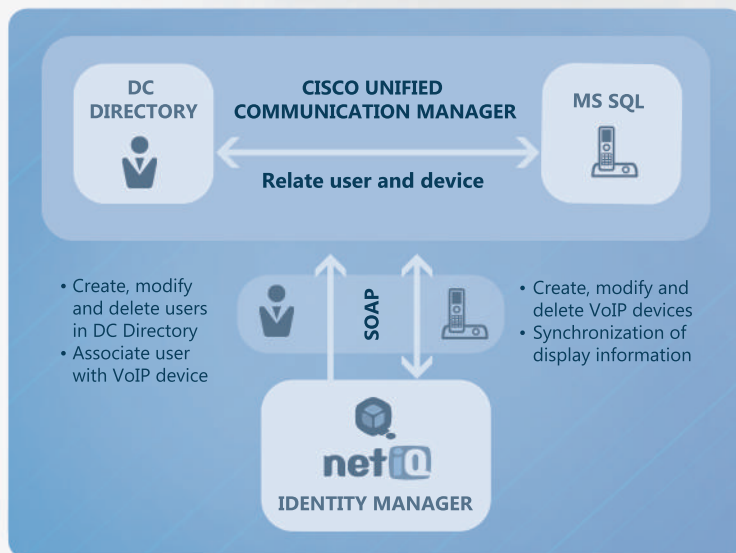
DC DIRECTORY

CISCO UNIFIED COMMUNICATION MANAGER

MS SQL

Relate user and device

• Create, modify and delete users in DC Directory
• Associate user with VoIP device

SOAP

• Create, modify and delete VoIP devices
• Synchronization of display information

netiQ

IDENTITY MANAGER